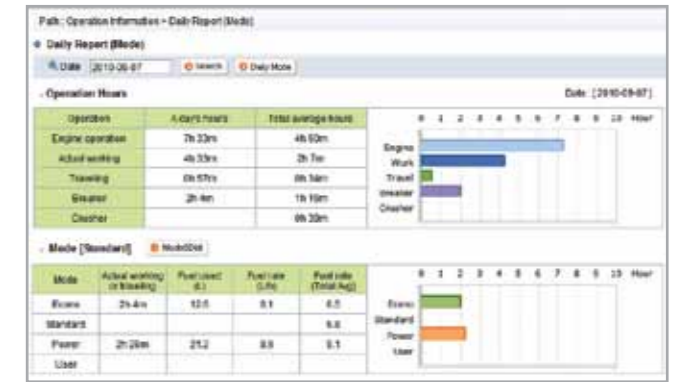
Path : Operation Information > Daily Report (Mode)

Daily Report (Mode)

Date 2010-09-07 Search Daily Mode

Operation Hours

Date : [2010-09-07]

| Operation | A day's hours | Total average hours |
|---|---|---|
| Engine operation | 7h 33m | 4h 50m |
| Actual working | 4h 33m | 2h 7m |
| Traveling | 0h 57m | 0h 34m |
| Breaker | 2h 4m | 1h 10m |
| Crusher | | 0h 33m |

0 1 2 3 4 5 6 7 8 9 10 Hour

Engine
Work
Travel
Breaker
Crusher

Mode [Standard] Mode(Std)

| Mode | Actual working (or traveling) | Fuel used (L) | Fuel rate (L/h) | Fuel rate (Total Avg) |
|---|---|---|---|---|
| Econo | 2h 4m | 12.5 | 8.1 | 6.5 |
| Standard | | | | 6.6 |
| Power | 2h 29m | 21.2 | 8.8 | 8.1 |
| User | | | | |

0 1 2 3 4 5 6 7 8 9 10 Hour

Econo
Standard
Power
User